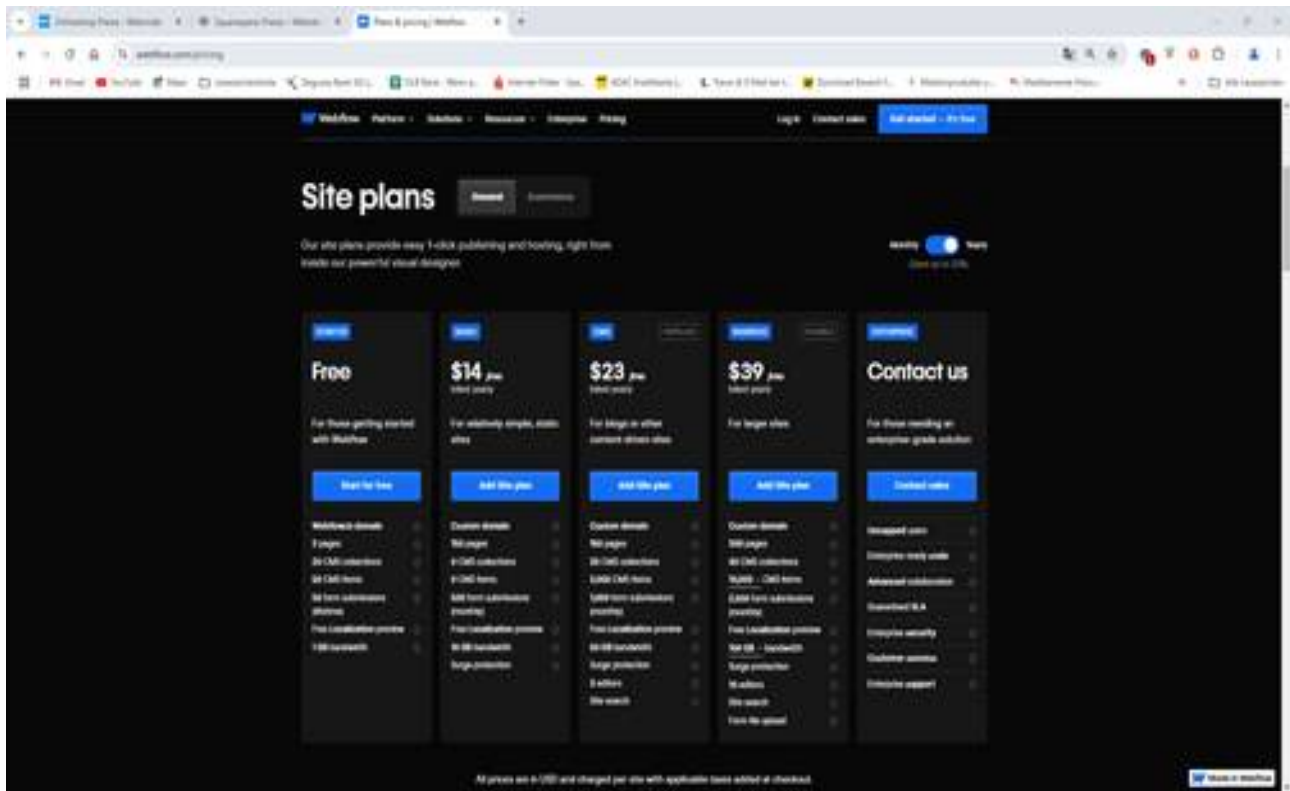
Webflow Platform Solutions Resources Enterprise Pricing

Log in Contact sales Get started — it's free

Site plans

General Ecommerce

Our site plans provide easy 1-click publishing and hosting, right from inside our powerful visual designer.

Monthly Yearly

Save up to 22%

STARTER

Free

For those getting started with Webflow

Start for free

Webflow.io domain
2 pages
20 CMS collections
50 CMS items
50 form submissions (lifetime)
Free Localization preview
1 GB bandwidth

BASIC

$14 /mo
billed yearly

For relatively simple, static sites

Add Site plan

Custom domain
150 pages
0 CMS collections
0 CMS items
500 form submissions (monthly)
Free Localization preview
50 GB bandwidth
Surge protection

CMS

$23 /mo
billed yearly

For blogs or other content-driven sites

Add Site plan

Custom domain
150 pages
20 CMS collections
2,000 CMS items
1,000 form submissions (monthly)
Free Localization preview
50 GB bandwidth
Surge protection
3 editors
Site search

BUSINESS

$39 /mo
billed yearly

For larger sites

Add Site plan

Custom domain
300 pages
40 CMS collections
10,000 CMS items
2,500 form submissions (monthly)
Free Localization preview
100 GB bandwidth
Surge protection
10 editors
Site search
Form file upload

ENTERPRISE

Contact us

For those needing an enterprise grade solution

Contact sales

Uncapped users
Enterprise-ready scale
Advanced collaboration
Guaranteed SLA
Enterprise security
Customer success
Enterprise support

All prices are in USD and charged per site with applicable taxes added at checkout.

Made in Webflow